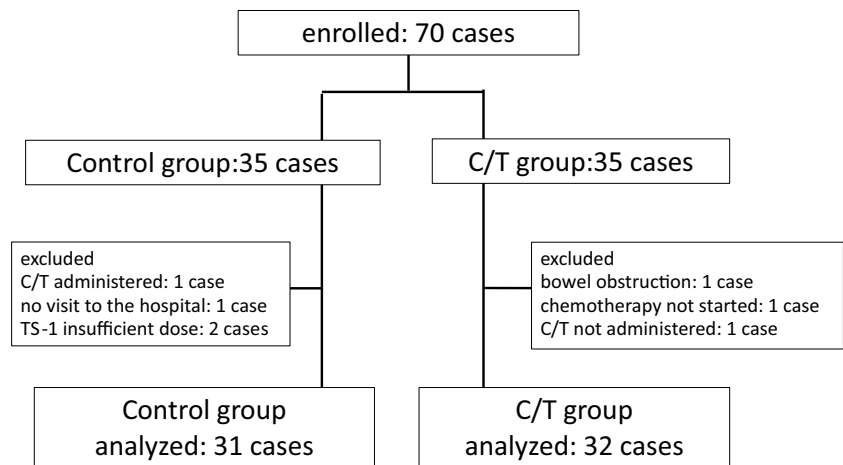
enrolled: 70 cases

Control group:35 cases

C/T group:35 cases

excluded
C/T administered: 1 case
no visit to the hospital: 1 case
TS-1 insufficient dose: 2 cases

excluded
bowel obstruction: 1 case
chemotherapy not started: 1 case
C/T not administered: 1 case

Control group
analyzed: 31 cases

C/T group
analyzed: 32 cases